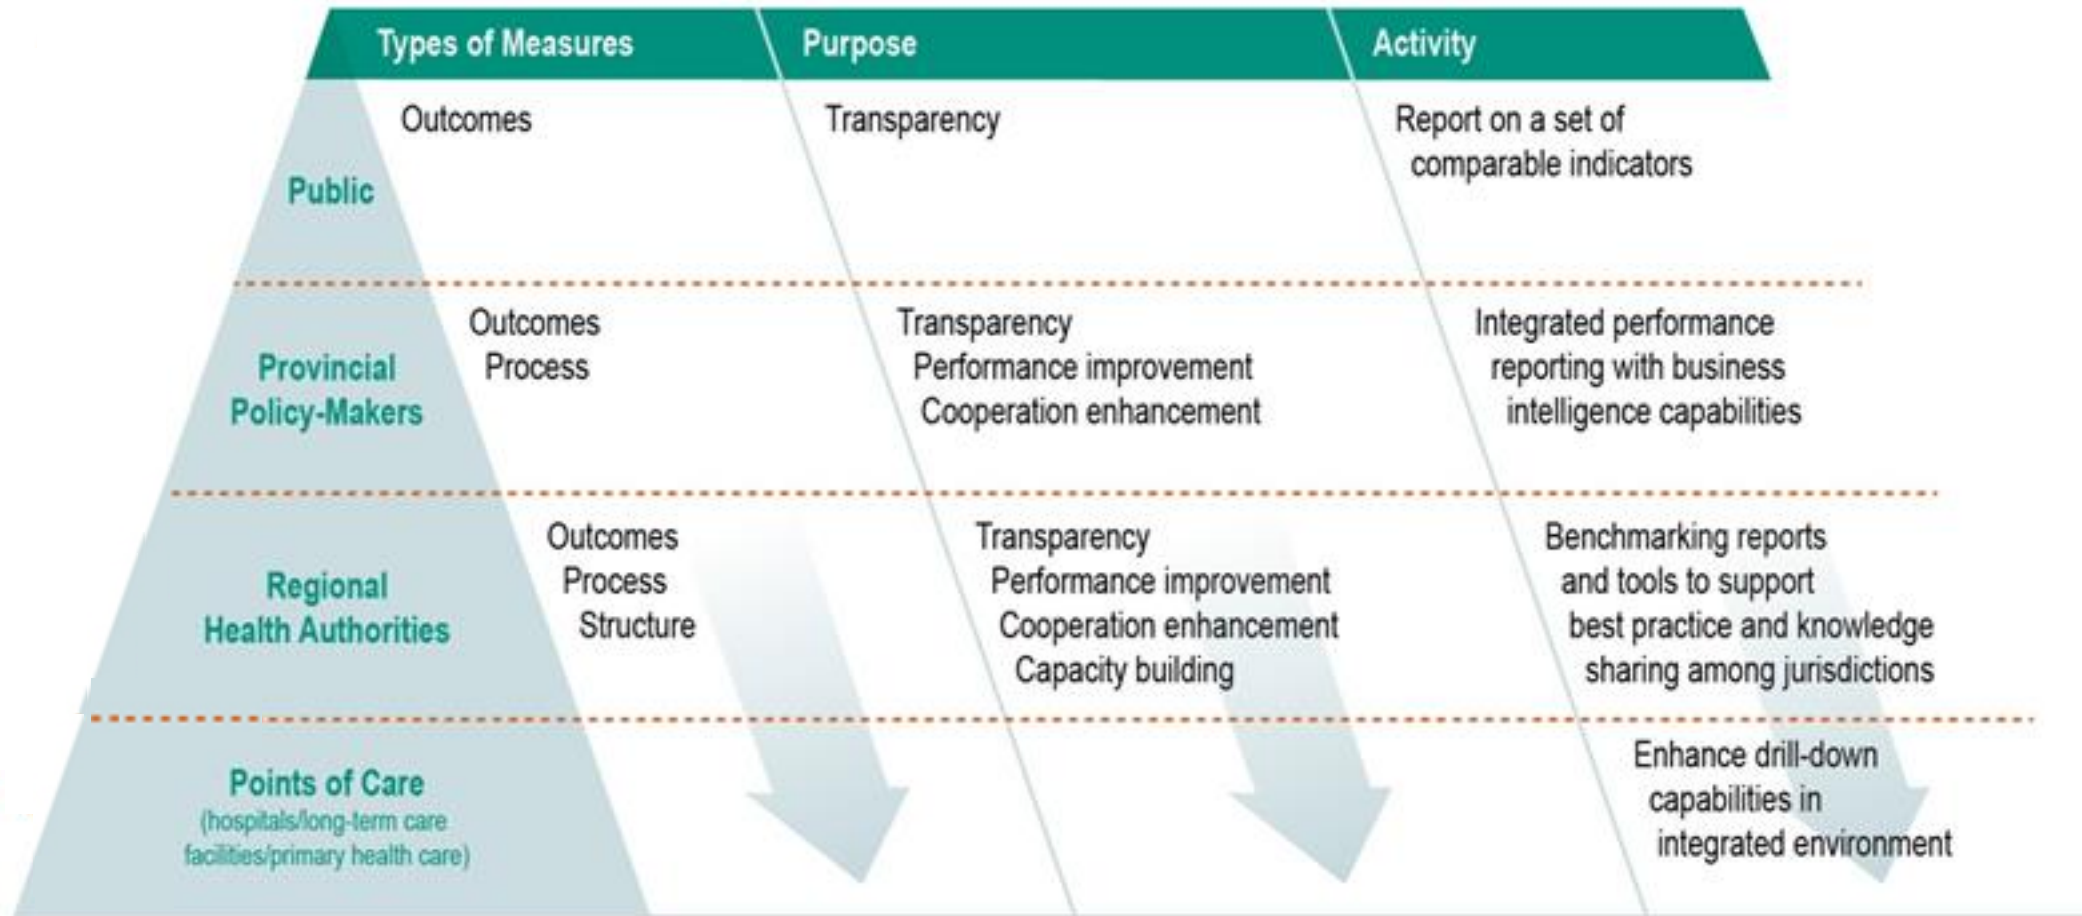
| | Types of Measures | Purpose | Activity |
|---|---|---|---|
| Public | Outcomes | Transparency | Report on a set of comparable indicators |
| Provincial Policy-Makers | Outcomes<br>Process | Transparency<br>Performance improvement<br>Cooperation enhancement | Integrated performance reporting with business intelligence capabilities |
| Regional Health Authorities | Outcomes<br>Process<br>Structure | Transparency<br>Performance improvement<br>Cooperation enhancement<br>Capacity building | Benchmarking reports and tools to support best practice and knowledge sharing among jurisdictions |
| Points of Care (hospitals/long-term care facilities/primary health care) | | | Enhance drill-down capabilities in integrated environment |